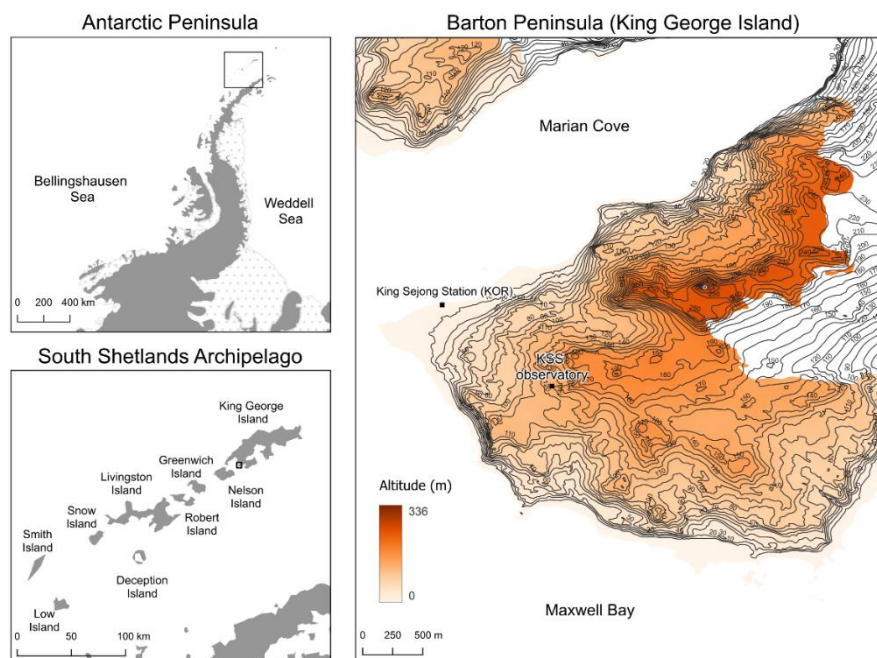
Antarctic Peninsula

Bellingshausen Sea

Weddell Sea

0 200 400 km

South Shetlands Archipelago

King George Island

Greenwich Island

Livingston Island

Nelson Island

Snow Island

Robert Island

Smith Island

Deception Island

Low Island

0 50 100 km

Barton Peninsula (King George Island)

Marian Cove

King Sejong Station (KOR)

KSS observatory

Altitude (m)

336

0

Maxwell Bay

0 250 500 m